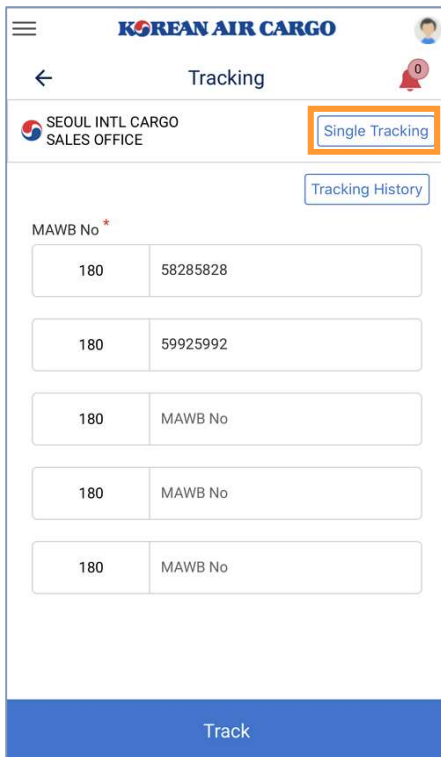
KOREAN AIR CARGO

Tracking

0

SEOUL INTL CARGO SALES OFFICE

Single Tracking

Tracking History

MAWB No *

| 180 | 58285828 |
|---|---|
| 180 | 59925992 |
| 180 | MAWB No |
| 180 | MAWB No |
| 180 | MAWB No |

Track